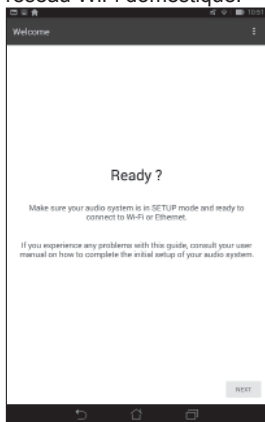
réseau Wi-Fi domestique.

10:51

Welcome

Ready ?

Make sure your audio system is in SETUP mode and ready to connect to Wi-Fi or Ethernet.

If you experience any problems with this guide, consult your user manual on how to complete the initial setup of your audio system.

NEXT